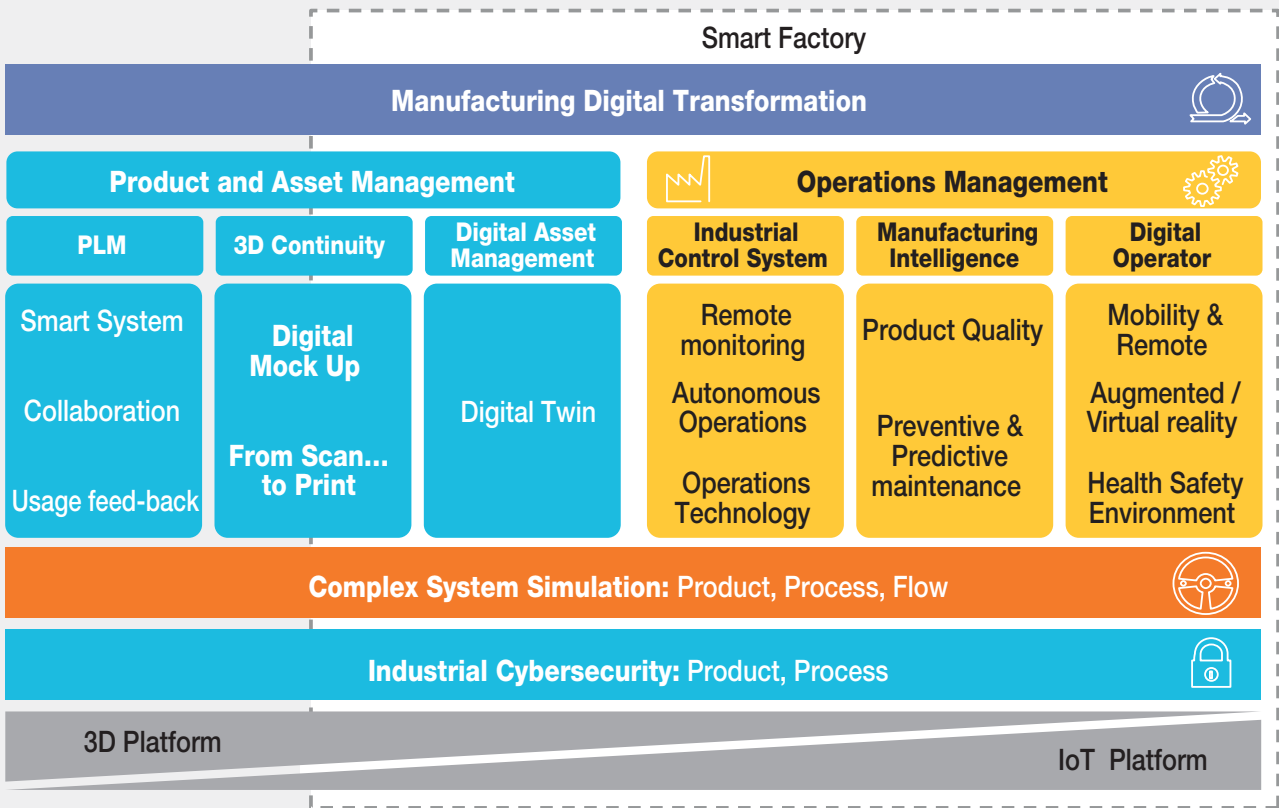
Smart Factory

Manufacturing Digital Transformation

Product and Asset Management

PLM

3D Continuity

Digital Asset Management

Smart System

Collaboration

Usage feed-back

Digital Mock Up

From Scan... to Print

Digital Twin

Operations Management

Industrial Control System

Manufacturing Intelligence

Digital Operator

Remote monitoring

Autonomous Operations

Operations Technology

Product Quality

Preventive & Predictive maintenance

Mobility & Remote

Augmented / Virtual reality

Health Safety Environment

Complex System Simulation: Product, Process, Flow

Industrial Cybersecurity: Product, Process

3D Platform

IoT Platform